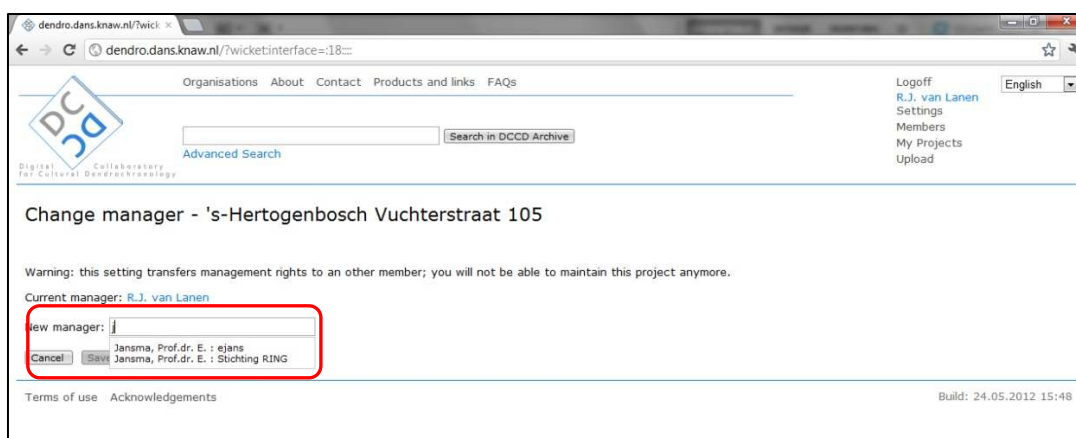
dendro.dans.knaw.nl/?wick ×

dendro.dans.knaw.nl/?wicket:interface=:18::::

Organisations About Contact Products and links FAQs

Logoff
R.J. van Lanen
Settings
Members
My Projects
Upload

English

DCCD
Digital Collaboratory for Cultural Dendrochronology

Search in DCCD Archive

Advanced Search

Change manager - 's-Hertogenbosch Vuchterstraat 105

Warning: this setting transfers management rights to an other member; you will not be able to maintain this project anymore.

Current manager: R.J. van Lanen

New manager: j

Jansma, Prof.dr. E. : ejans
Jansma, Prof.dr. E. : Stichting RING

Cancel Save

Terms of use Acknowledgements

Build: 24.05.2012 15:48